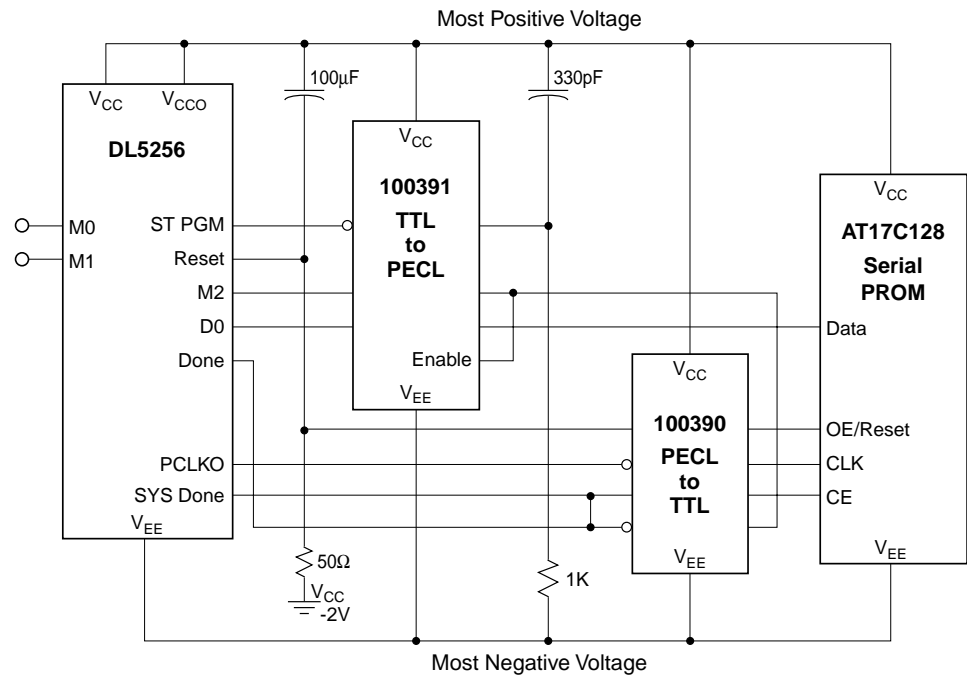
Most Positive Voltage

$V_{CC}$ $V_{CCO}$

DL5256

M0
M1

ST PGM
Reset
M2
D0
Done

PCLKO
SYS Done
$V_{EE}$

100µF

$V_{CC}$
100391
TTL
to
PECL
Enable
$V_{EE}$

330pF

$V_{CC}$
AT17C128
Serial
PROM
Data
OE/Reset
CLK
CE
$V_{EE}$

$V_{CC}$
100390
PECL
to
TTL
$V_{EE}$

50Ω
$V_{CC}$
-2V

1K

Most Negative Voltage